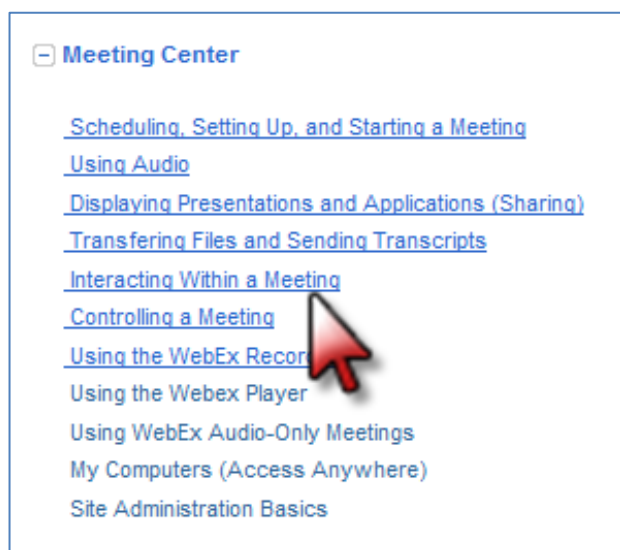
− Meeting Center

Scheduling, Setting Up, and Starting a Meeting
Using Audio
Displaying Presentations and Applications (Sharing)
Transfering Files and Sending Transcripts
Interacting Within a Meeting
Controlling a Meeting
Using the WebEx Recor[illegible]
Using the Webex Player
Using WebEx Audio-Only Meetings
My Computers (Access Anywhere)
Site Administration Basics